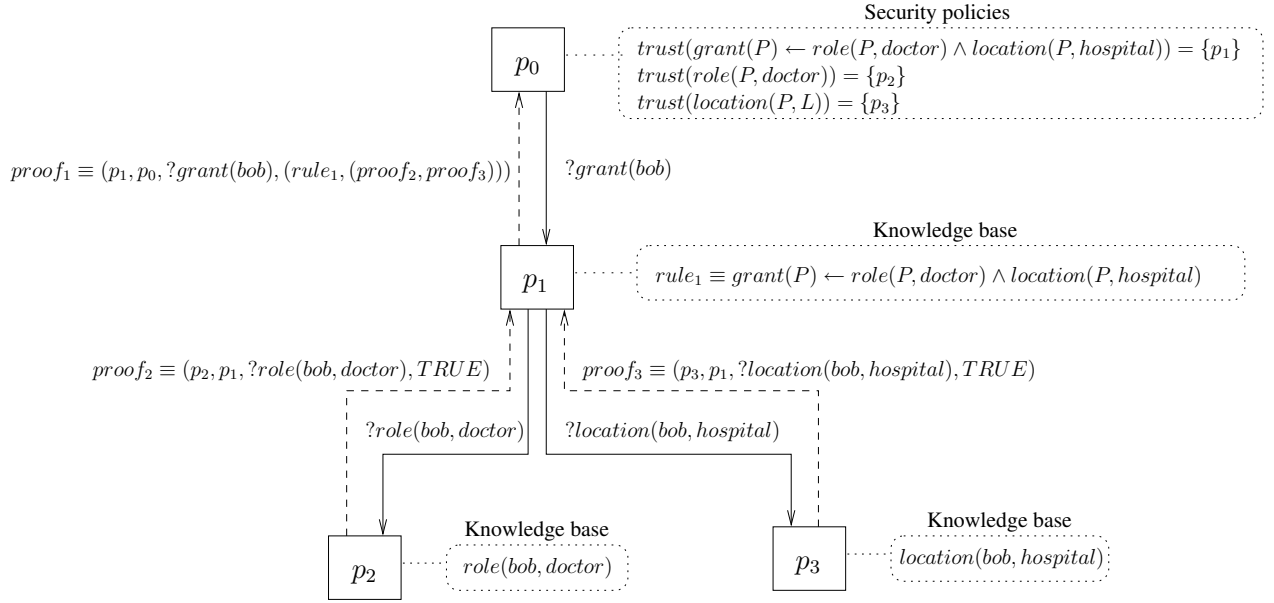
Security policies
$trust(grant(P) \leftarrow role(P, doctor) \wedge location(P, hospital)) = \{p_1\}$
$trust(role(P, doctor)) = \{p_2\}$
$trust(location(P, L)) = \{p_3\}$

$p_0$

$proof_1 \equiv (p_1, p_0, ?grant(bob), (rule_1, (proof_2, proof_3)))$

$?grant(bob)$

Knowledge base
$rule_1 \equiv grant(P) \leftarrow role(P, doctor) \wedge location(P, hospital)$

$p_1$

$proof_2 \equiv (p_2, p_1, ?role(bob, doctor), TRUE)$

$proof_3 \equiv (p_3, p_1, ?location(bob, hospital), TRUE)$

$?role(bob, doctor)$

$?location(bob, hospital)$

Knowledge base
$role(bob, doctor)$

$p_2$

Knowledge base
$location(bob, hospital)$

$p_3$